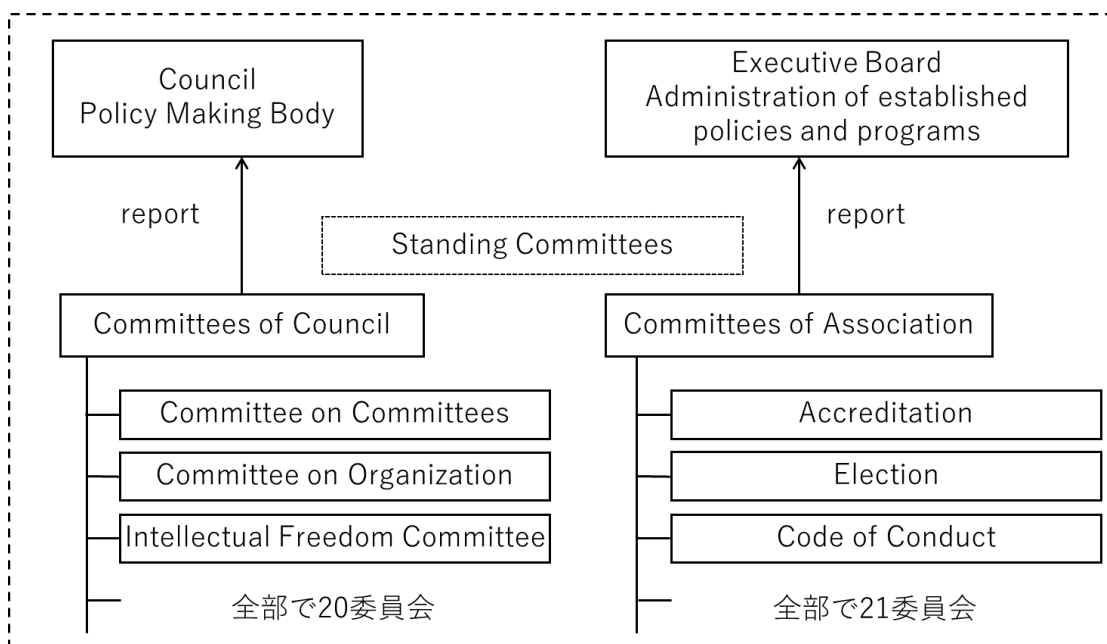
Council
Policy Making Body

report

Committees of Council

Committee on Committees

Committee on Organization

Intellectual Freedom Committee

全部で20委員会

Standing Committees

Executive Board
Administration of established policies and programs

report

Committees of Association

Accreditation

Election

Code of Conduct

全部で21委員会